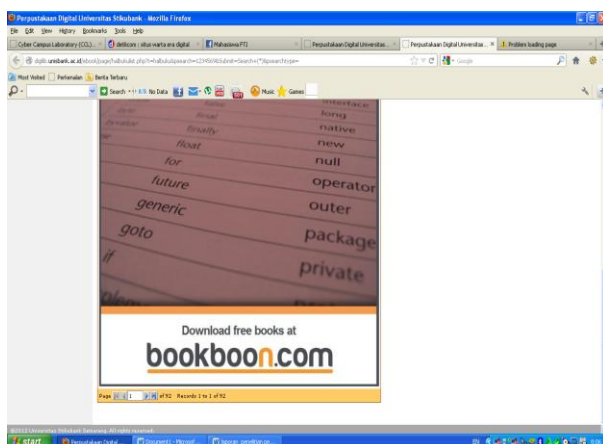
Perpustakaan Digital Universitas Stikubank - Mozilla Firefox

File Edit View History Bookmarks Tools Help

Cyber Campus Laboratory (CCL)... | detikcom : situs warta era digital | Mahasiswa FTI | Perpustakaan Digital Universitas... | Perpustakaan Digital Universitas... | Problem loading page

digilib.unisbank.ac.id/ebook/page/halbuku.php?t=halbuku&psearch=123456&sbmt=Search+(*)&psearchtype=

Most Visited | Perkenalan | Berita Terbaru

Search | No Data | Music | Games

final
interface
long
native
finally
float
new
for
null
future
operator
generic
outer
goto
package
if
private

Download free books at
bookboon.com

Page 1 of 92 Records 1 to 1 of 92

@2012 Universitas Stikubank Semarang. All rights reserved.

start | Perpustakaan Digital... | Document1 - Microsof... | laporan penelitian pe...